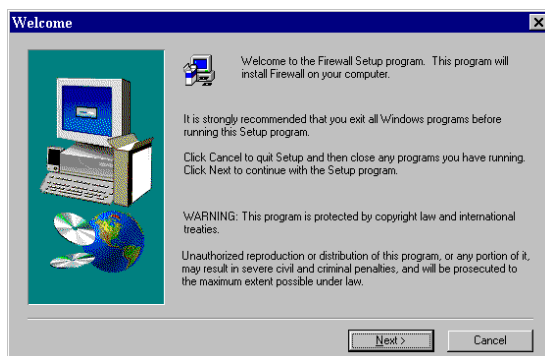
Welcome

Welcome to the Firewall Setup program. This program will install Firewall on your computer.

It is strongly recommended that you exit all Windows programs before running this Setup program.

Click Cancel to quit Setup and then close any programs you have running. Click Next to continue with the Setup program.

WARNING: This program is protected by copyright law and international treaties.

Unauthorized reproduction or distribution of this program, or any portion of it, may result in severe civil and criminal penalties, and will be prosecuted to the maximum extent possible under law.

Next >

Cancel